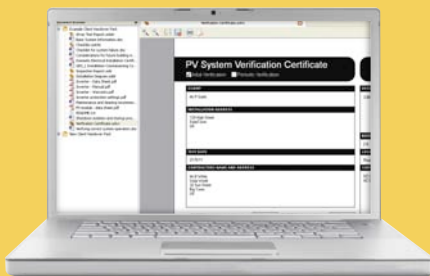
PV System Verification Certificate

Initial Verification

Periodic Verification

CLIENT

INSTALLATION ADDRESS

TEST DATE

CONTRACTOR NAME AND ADDRESS

Example Client Handover Pack

Verification Certificate.pdf

New Client Handover Pack